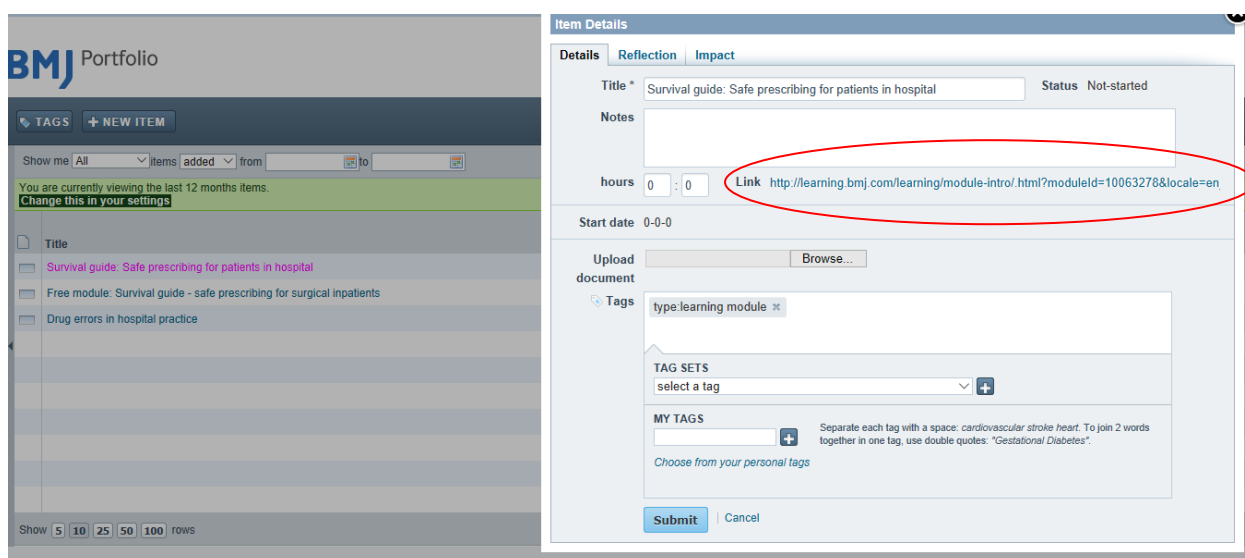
BMJ Portfolio

TAGS + NEW ITEM

Show me All items added from to

You are currently viewing the last 12 months items.
Change this in your settings

Title

Survival guide: Safe prescribing for patients in hospital

Free module: Survival guide - safe prescribing for surgical inpatients

Drug errors in hospital practice

Show 5 10 25 50 100 rows

Item Details

Details Reflection Impact

Title * Survival guide: Safe prescribing for patients in hospital

Status Not-started

Notes

hours 0 : 0

Link http://learning.bmj.com/learning/module-intro/.html?moduleId=10063278&locale=en

Start date 0-0-0

Upload document Browse...

Tags type:learning module

TAG SETS
select a tag

MY TAGS
Separate each tag with a space: cardiovascular stroke heart. To join 2 words together in one tag, use double quotes: "Gestational Diabetes".

Choose from your personal tags

Submit | Cancel